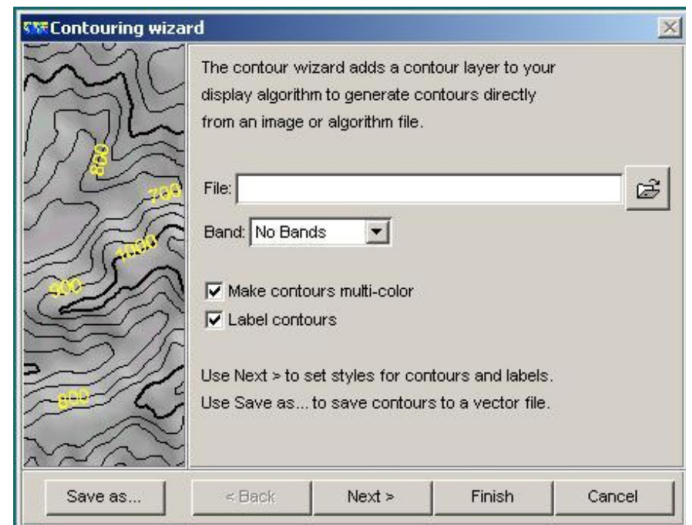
Contouring wizard

800
700
1000
500
600

The contour wizard adds a contour layer to your display algorithm to generate contours directly from an image or algorithm file.

File:

Band: No Bands

Make contours multi-color
Label contours

Use Next > to set styles for contours and labels.
Use Save as... to save contours to a vector file.

Save as...
< Back
Next >
Finish
Cancel